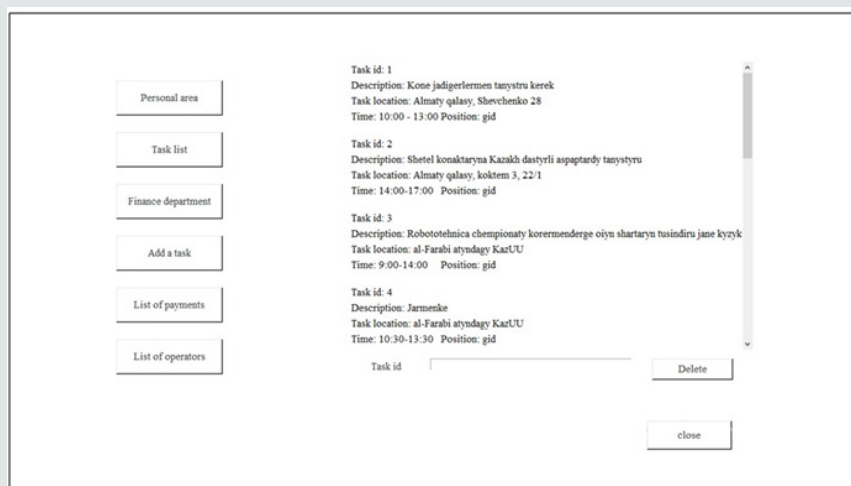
Personal area

Task list

Finance department

Add a task

List of payments

List of operators

Task id: 1
Description: Kone jadigerlermen tanystru kerek
Task location: Almaty qalasy, Shevchenko 28
Time: 10:00 - 13:00 Position: gid

Task id: 2
Description: Shetel konaktaryna Kazakh dastyrli aspaptardy tanystyru
Task location: Almaty qalasy, koktem 3, 22/1
Time: 14:00-17:00 Position: gid

Task id: 3
Description: Robototehnica chempionaty korermenderge oiyn shartaryn tusindiru jane kyzyk
Task location: al-Farabi atyndagy KazUU
Time: 9:00-14:00 Position: gid

Task id: 4
Description: Jarmenke
Task location: al-Farabi atyndagy KazUU
Time: 10:30-13:30 Position: gid

Task id

Delete

close